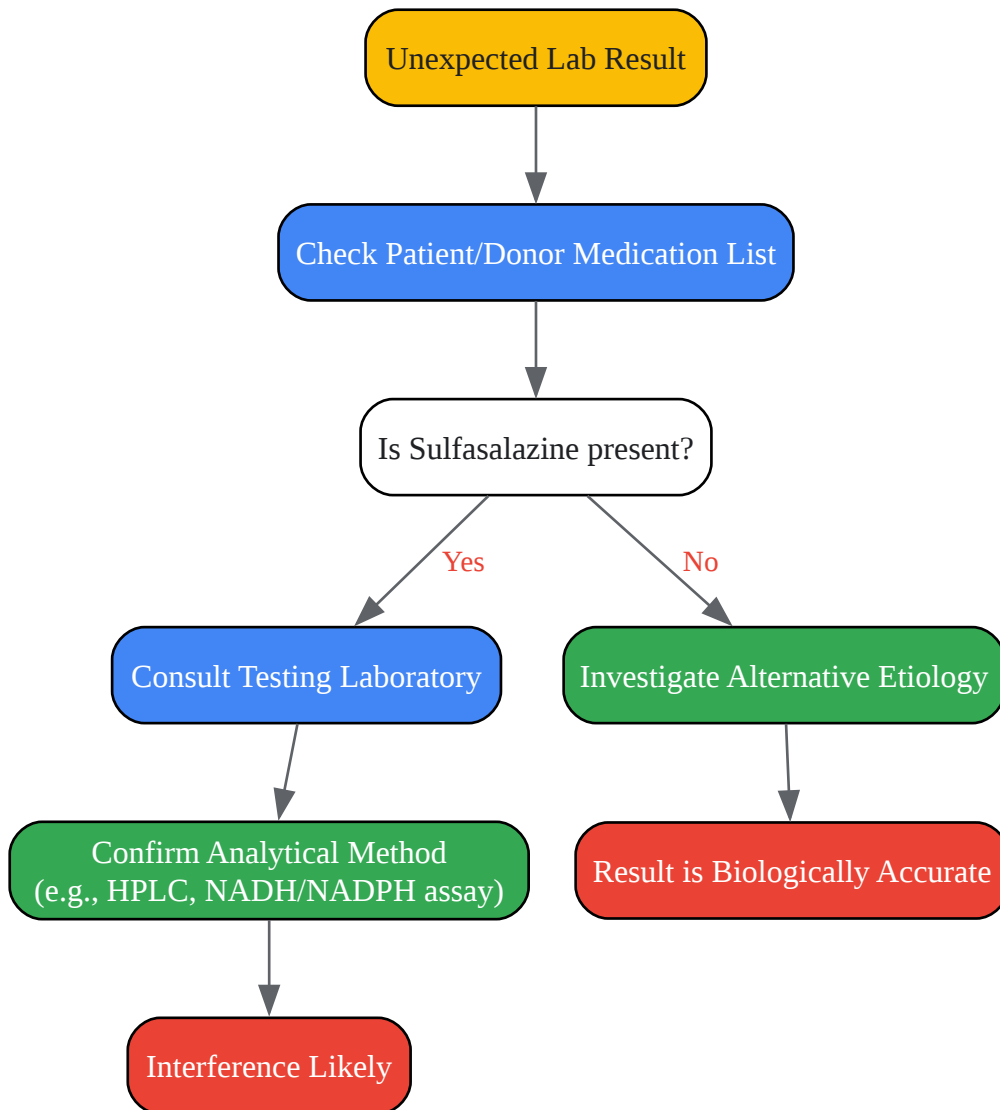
Unexpected Lab Result

Check Patient/Donor Medication List

Is Sulfasalazine present?

Yes

No

Consult Testing Laboratory

Investigate Alternative Etiology

Confirm Analytical Method
(e.g., HPLC, NADH/NADPH assay)

Result is Biologically Accurate

Interference Likely